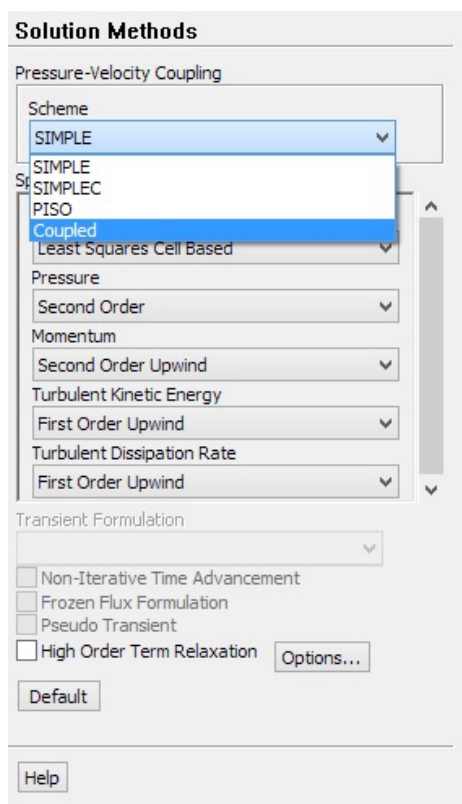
Solution Methods

Pressure-Velocity Coupling

Scheme

SIMPLE

SIMPLE
SIMPLEC
PISO
Coupled

Sp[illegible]

Least Squares Cell Based

Pressure

Second Order

Momentum

Second Order Upwind

Turbulent Kinetic Energy

First Order Upwind

Turbulent Dissipation Rate

First Order Upwind

Transient Formulation

Non-Iterative Time Advancement

Frozen Flux Formulation

Pseudo Transient

High Order Term Relaxation

Options...

Default

Help